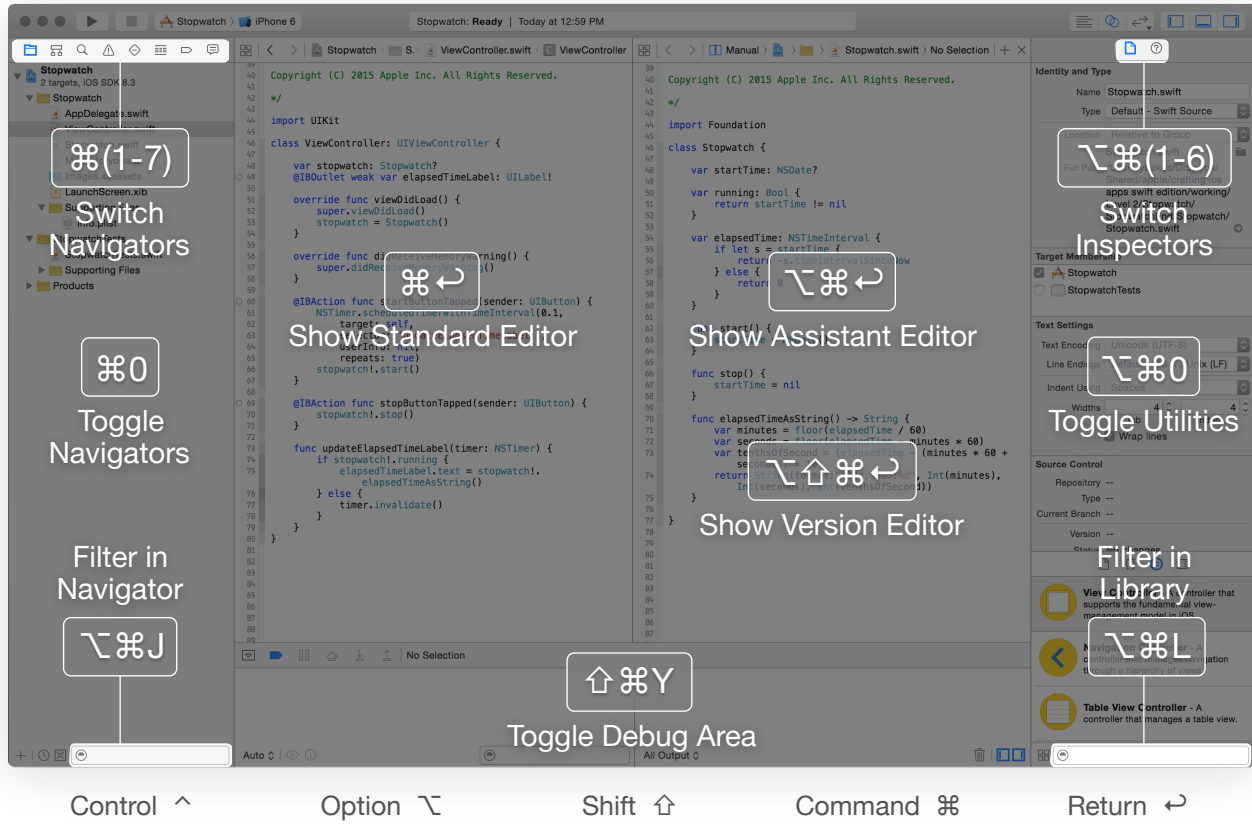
Stopwatch 〉 iPhone 6

Stopwatch: Ready | Today at 12:59 PM

⌘(1-7)
Switch Navigators

⌘0
Toggle Navigators

Filter in Navigator

⌥⌘J

⌘↩
Show Standard Editor

⌥⌘↩
Show Assistant Editor

⌥⇧⌘↩
Show Version Editor

⇧⌘Y
Toggle Debug Area

⌥⌘(1-6)
Switch Inspectors

⌥⌘0
Toggle Utilities

Filter in Library

⌥⌘L

Stopwatch
2 targets, iOS SDK 8.3
Stopwatch
AppDelegate.swift
LaunchScreen.xib
Supporting Files
Products

Stopwatch 〉 ViewController.swift 〉 ViewController

Copyright (C) 2015 Apple Inc. All Rights Reserved.

*/

import UIKit

class ViewController: UIViewController {

var stopwatch: Stopwatch?
@IBOutlet weak var elapsedTimeLabel: UILabel!

override func viewDidLoad() {
super.viewDidLoad()
stopwatch = Stopwatch()
}

override func didReceiveMemoryWarning() {
super.didReceiveMemoryWarning()
}

@IBAction func startButtonTapped(sender: UIButton) {
NSTimer.scheduledTimerWithTimeInterval(0.1,
target: self,
repeats: true)
stopwatch!.start()
}

@IBAction func stopButtonTapped(sender: UIButton) {
stopwatch!.stop()
}

func updateElapsedTimeLabel(timer: NSTimer) {
if stopwatch!.running {
elapsedTimeLabel.text = stopwatch!.
elapsedTimeAsString()
} else {
timer.invalidate()
}
}
}

Manual 〉 Stopwatch.swift 〉 No Selection

Copyright (C) 2015 Apple Inc. All Rights Reserved.

*/

import Foundation

class Stopwatch {

var startTime: NSDate?

var running: Bool {
return startTime != nil
}

var elapsedTime: NSTimeInterval {
if let s = startTime {
return -s.timeIntervalSinceNow
} else {
return 0
}
}

func start() {
}

func stop() {
startTime = nil
}

func elapsedTimeAsString() -> String {
let minutes = floor(elapsedTime / 60)
var seconds = floor(elapsedTime - minutes * 60)
var tenthsOfSecond = (elapsedTime - (minutes * 60 +
seconds
return String(format: Int(minutes),
Int(seconds), Int(tenthsOfSecond))
}
}

No Selection
Auto
All Output

Identity and Type
Name Stopwatch.swift
Type Default - Swift Source
Location Relative to Group
Full Path
Shared/apple/craftingmac apps swift edition/working/ level 2/Stopwatch/ Stopwatch/ Stopwatch.swift
Target Membership
Stopwatch
StopwatchTests
Text Settings
Text Encoding Unicode (UTF-8)
Line Endings (LF)
Indent Using Spaces
Widths 4 4
Wrap lines
Source Control
Repository --
Type --
Current Branch --
Version --

View Controller - A controller that supports the fundamental view-management model in iOS.
Navigation Controller - A controller that manages navigation through a hierarchy of views.
Table View Controller - A controller that manages a table view.

Control ^ Option ⌥ Shift ⇧ Command ⌘ Return ↩